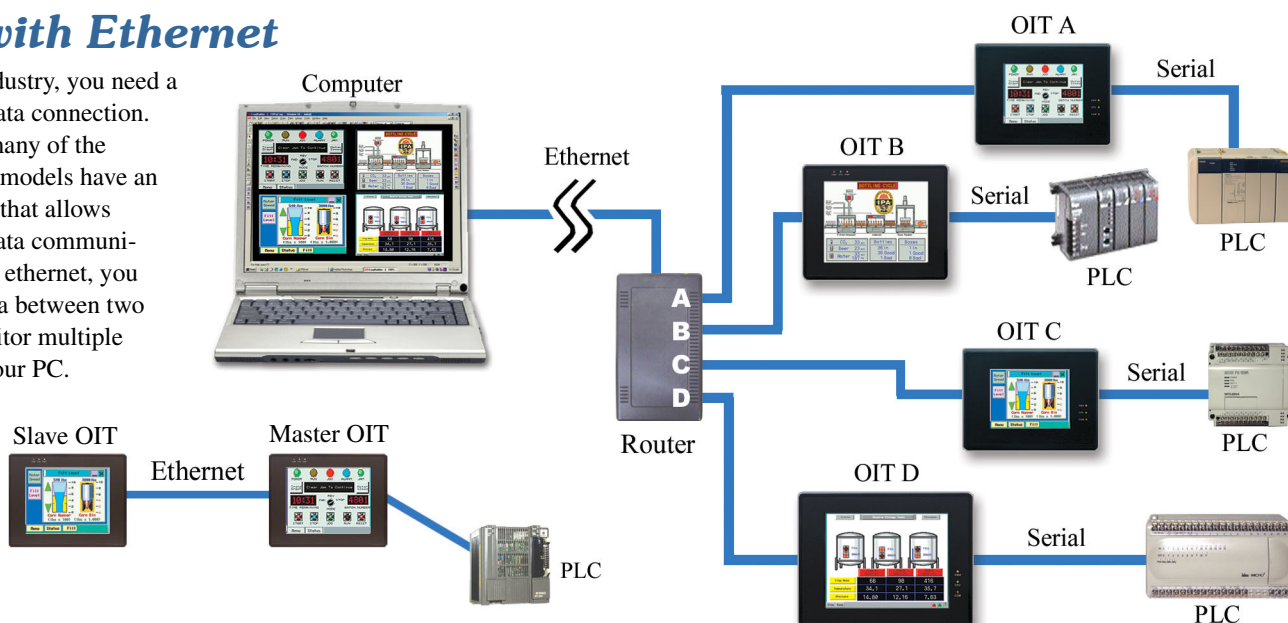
with Ethernet

dustry, you need a ata connection. many of the models have an that allows ata communi- ethernet, you a between two itor multiple our PC.

Computer

Ethernet

OIT A

Serial

OIT B

Serial

PLC

PLC

A
B
C
D

Router

OIT C

Serial

PLC

OIT D

Serial

PLC

Slave OIT

Ethernet

Master OIT

PLC